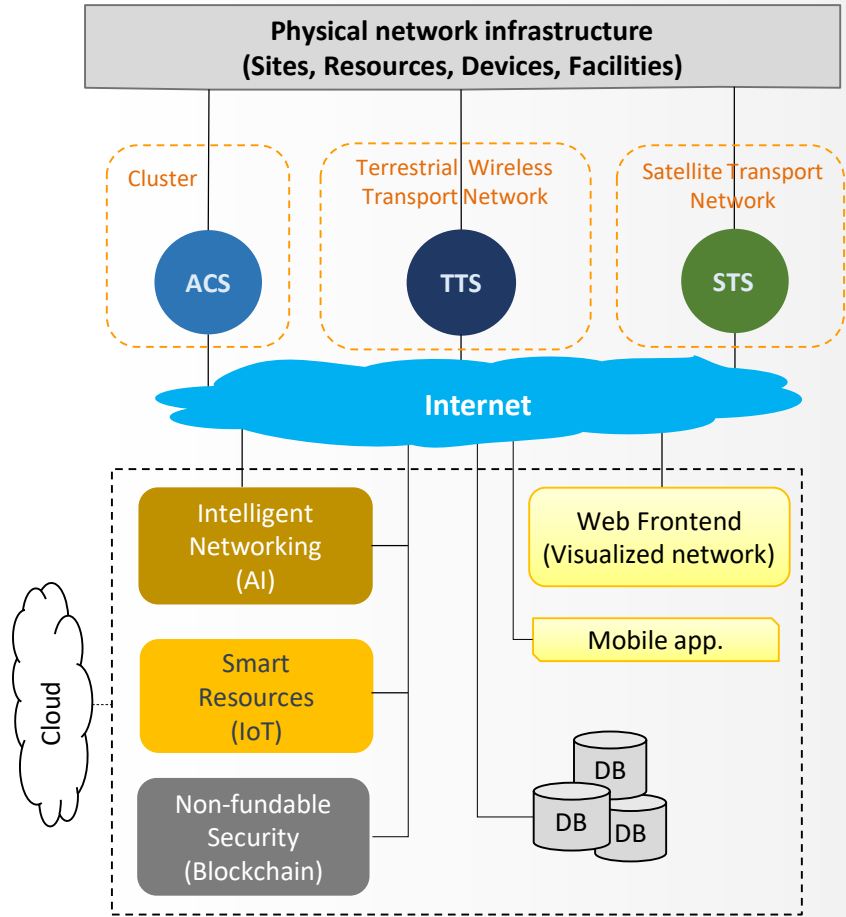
Physical network infrastructure
(Sites, Resources, Devices, Facilities)

Cluster

ACS

Terrestrial Wireless Transport Network

TTS

Satellite Transport Network

STS

Internet

Intelligent Networking (AI)

Smart Resources (IoT)

Non-fundable Security (Blockchain)

Cloud

Web Frontend (Visualized network)

Mobile app.

DB

DB

DB